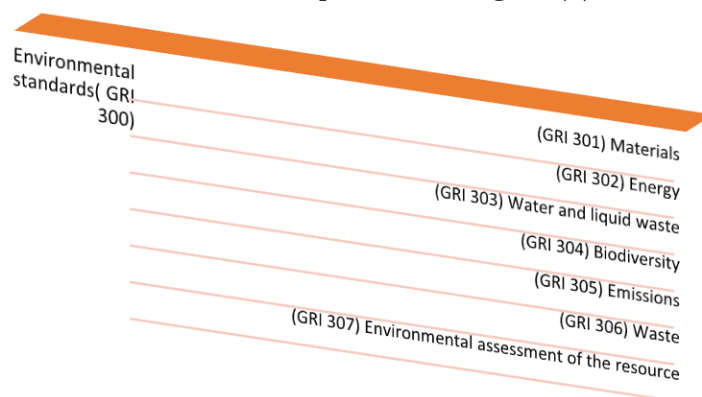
Environmental standards( GRI 300)

(GRI 301) Materials

(GRI 302) Energy

(GRI 303) Water and liquid waste

(GRI 304) Biodiversity

(GRI 305) Emissions

(GRI 306) Waste

(GRI 307) Environmental assessment of the resource